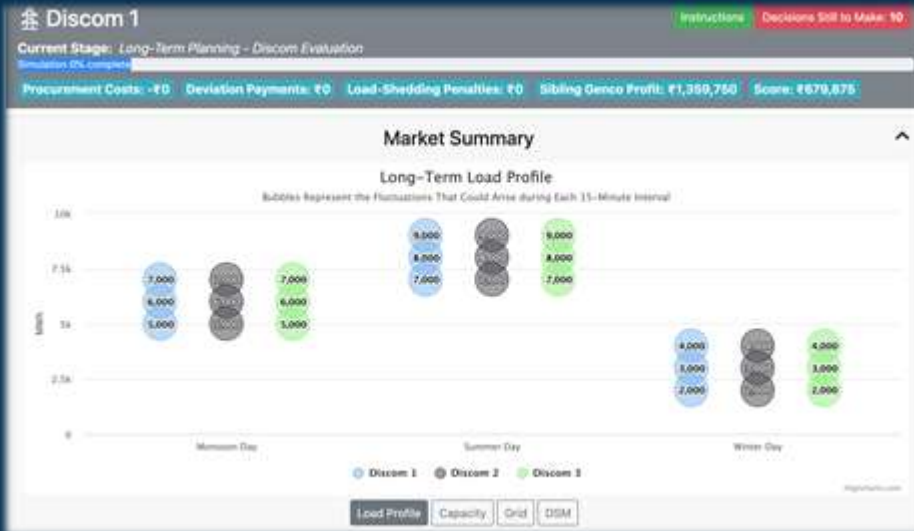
Discom 1

Instructions Decisions Still to Make: 10

Current Stage: Long-Term Planning - Discom Evaluation

Simulation 0% complete

Procurement Costs: -₹0 Deviation Payments: ₹0 Load-Shedding Penalties: ₹0 Sibling Genco Profit: ₹1,359,760 Score: ₹679,875

Market Summary

Long-Term Load Profile

Bubbles Represent the Fluctuations That Could Arise during Each 15-Minute Interval

10k
7.5k
5k
2.5k
0

MWh

7,000
6,000
5,000
7,000
6,000
5,000

9,000
8,000
7,000
9,000
8,000
7,000

4,000
3,000
2,000
4,000
3,000
2,000

Monsoon Day Summer Day Winter Day

Discom 1 Discom 2 Discom 3

Highcharts.com

Load Profile Capacity Grid DSM